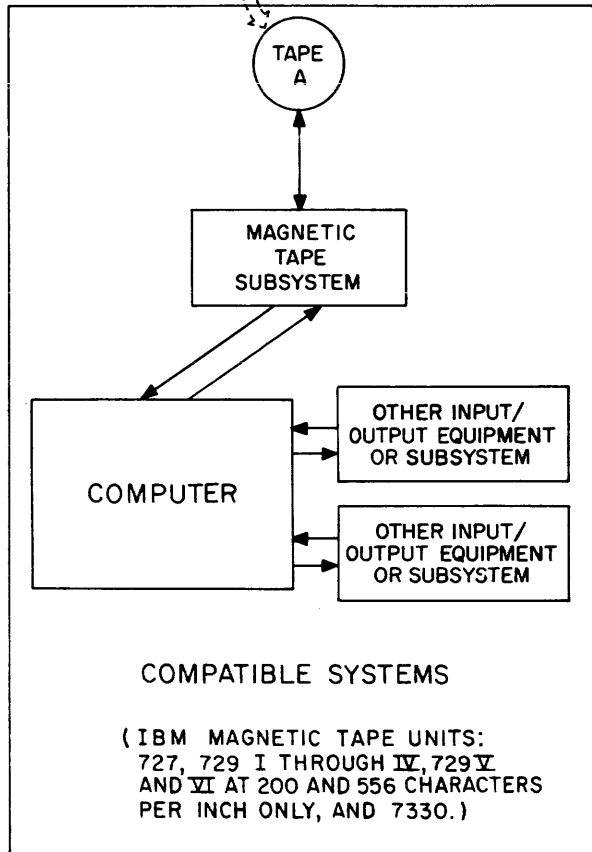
TAPE A

MAGNETIC TAPE SUBSYSTEM

COMPUTER

OTHER INPUT/ OUTPUT EQUIPMENT OR SUBSYSTEM

OTHER INPUT/ OUTPUT EQUIPMENT OR SUBSYSTEM

COMPATIBLE SYSTEMS

(IBM MAGNETIC TAPE UNITS: 727, 729 I THROUGH IV, 729 V AND VI AT 200 AND 556 CHARACTERS PER INCH ONLY, AND 7330.)